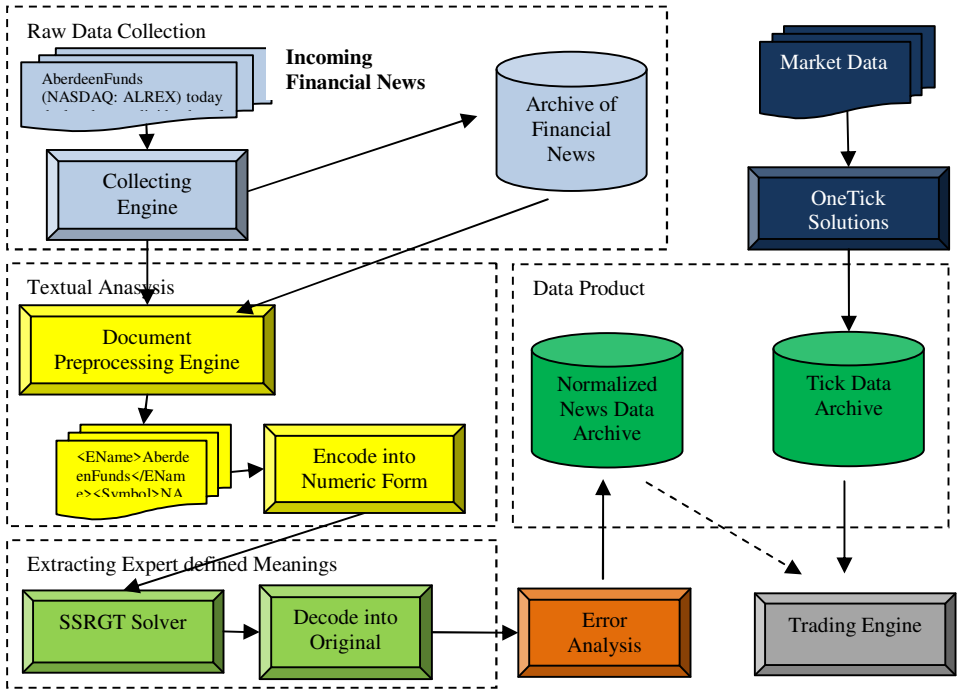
Raw Data Collection

Incoming Financial News

AberdeenFunds (NASDAQ: ALREX) today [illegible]

Collecting Engine

Archive of Financial News

Market Data

OneTick Solutions

Textual Analysis

Document Preprocessing Engine

<EName>AberdeenFunds</EName><Symbol>NA

Encode into Numeric Form

Data Product

Normalized News Data Archive

Tick Data Archive

Extracting Expert defined Meanings

SSRGT Solver

Decode into Original

Error Analysis

Trading Engine